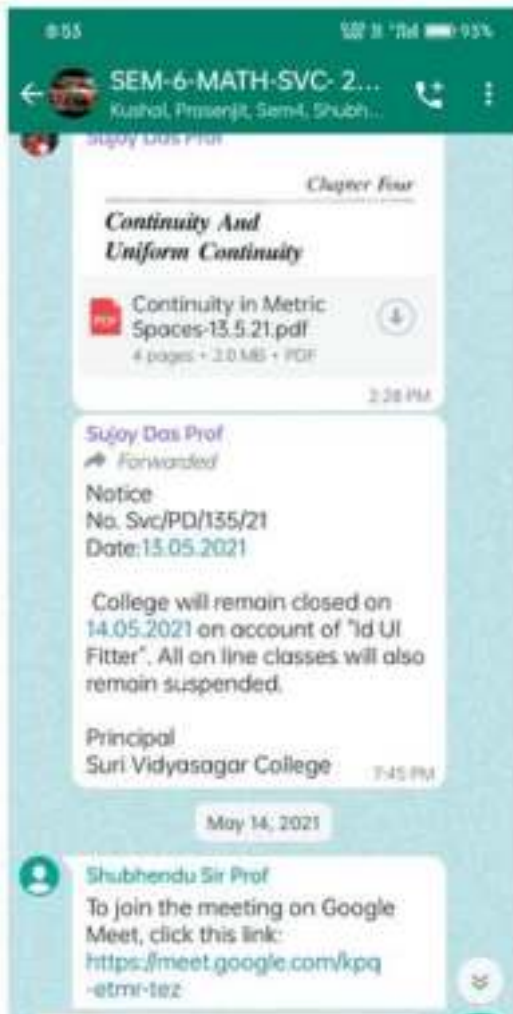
8:53 93%

SEM-6-MATH-SVC- 2...
Kushal, Prasenjit, Sem4, Shubh...

Sujoy Das Prof

Chapter Four

Continuity And Uniform Continuity

Continuity in Metric Spaces-13.5.21.pdf
4 pages • 3.0 MB • PDF

2:28 PM

Sujoy Das Prof
Forwarded
Notice
No. Svc/PD/135/21
Date:13.05.2021

College will remain closed on 14.05.2021 on account of "Id Ul Fitter". All on line classes will also remain suspended.

Principal
Suri Vidyasagar College 7:45 PM

May 14, 2021

Shubhendu Sir Prof
To join the meeting on Google Meet, click this link:
https://meet.google.com/kpq-etmr-tez